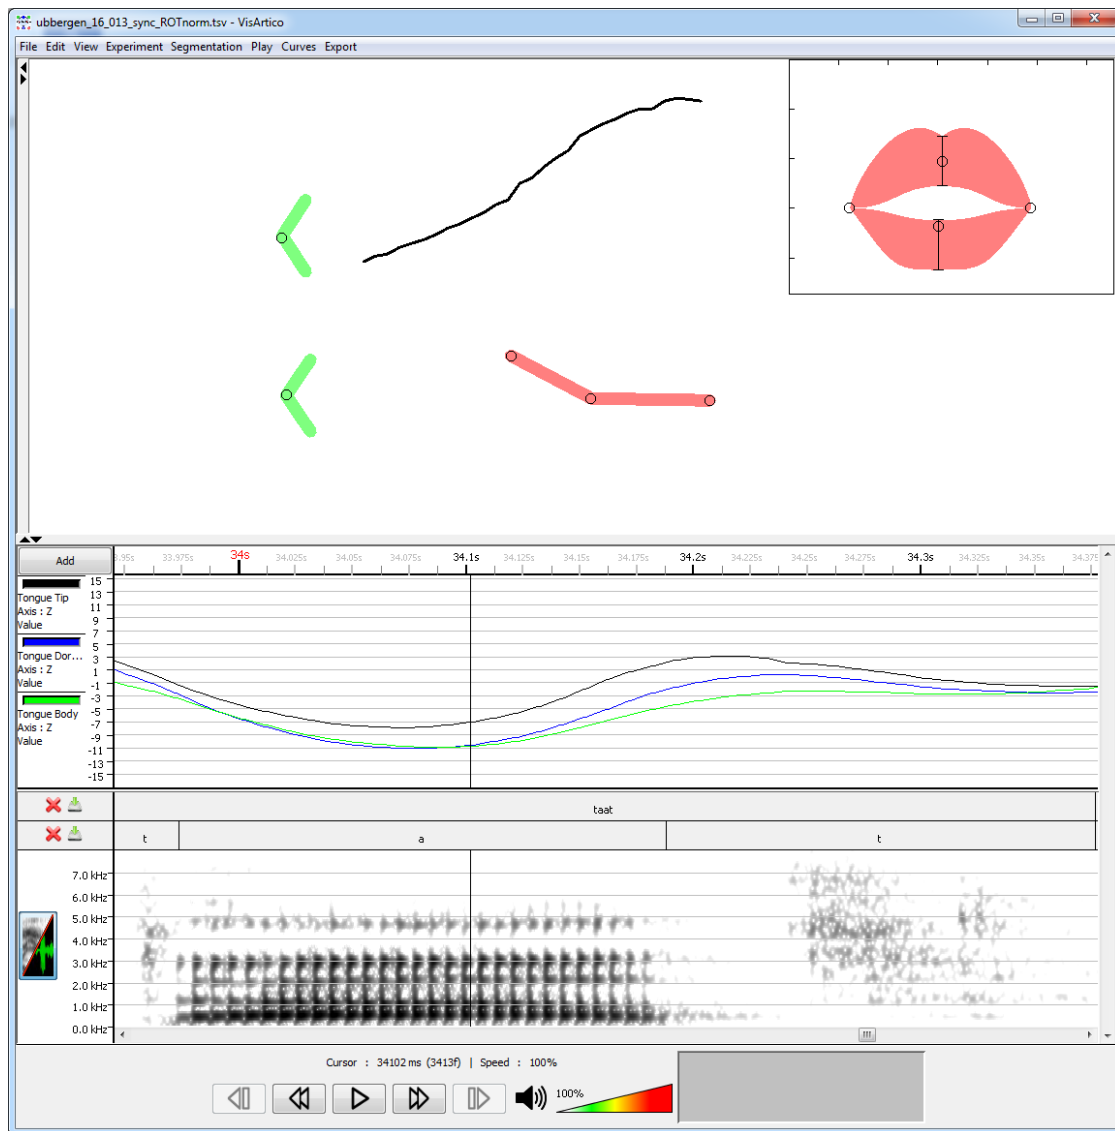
ubbergen_16_013_sync_ROTnorm.tsv - VisArtico

File Edit View Experiment Segmentation Play Curves Export

Add

3.95s 33.975s 34s 34.025s 34.05s 34.075s 34.1s 34.125s 34.15s 34.175s 34.2s 34.225s 34.25s 34.275s 34.3s 34.325s 34.35s 34.375

Tongue Tip
Axis : Z
Value

Tongue Dor...
Axis : Z
Value

Tongue Body
Axis : Z
Value

15 13 11 9 7 5 3 1 -1 -3 -5 -7 -9 -11 -13 -15

taat

t a t

7.0 kHz
6.0 kHz
5.0 kHz
4.0 kHz
3.0 kHz
2.0 kHz
1.0 kHz
0.0 kHz

Cursor : 34102 ms (3413f) | Speed : 100%

100%